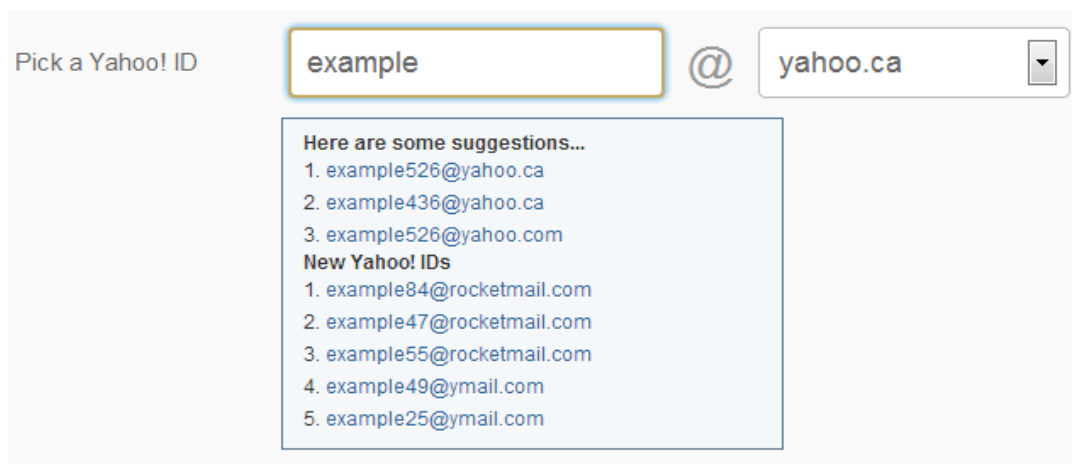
Pick a Yahoo! ID

example

@

yahoo.ca

Here are some suggestions...
1. example526@yahoo.ca
2. example436@yahoo.ca
3. example526@yahoo.com

New Yahoo! IDs
1. example84@rocketmail.com
2. example47@rocketmail.com
3. example55@rocketmail.com
4. example49@ymail.com
5. example25@ymail.com